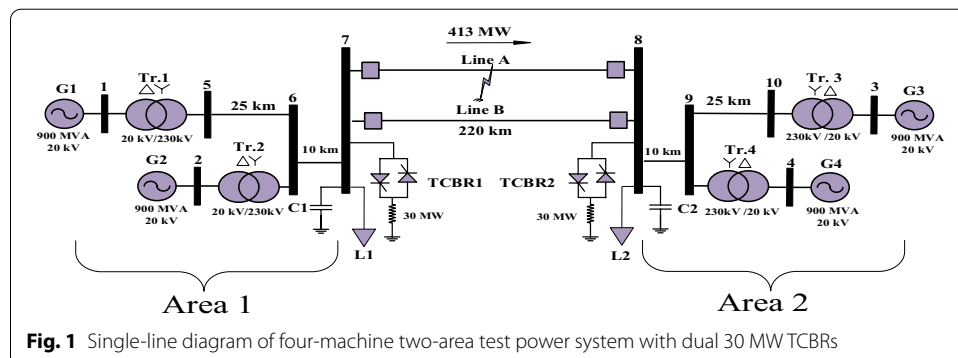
413 MW

G1 1 Tr.1 5 25 km 6 7 Line A 8 9 25 km 10 Tr. 3 3 G3

900 MVA 20 kV

20 kV/230kV

Line B 220 km

230kV /20 kV

900 MVA 20 kV

G2 2 Tr.2 10 km 10 km Tr.4 4 G4

900 MVA 20 kV

20 kV/230kV C1 TCBR1 TCBR2 C2 230kV /20 kV

900 MVA 20 kV

30 MW 30 MW

L1 L2

Area 1 Area 2

**Fig. 1** Single-line diagram of four-machine two-area test power system with dual 30 MW TCBRs